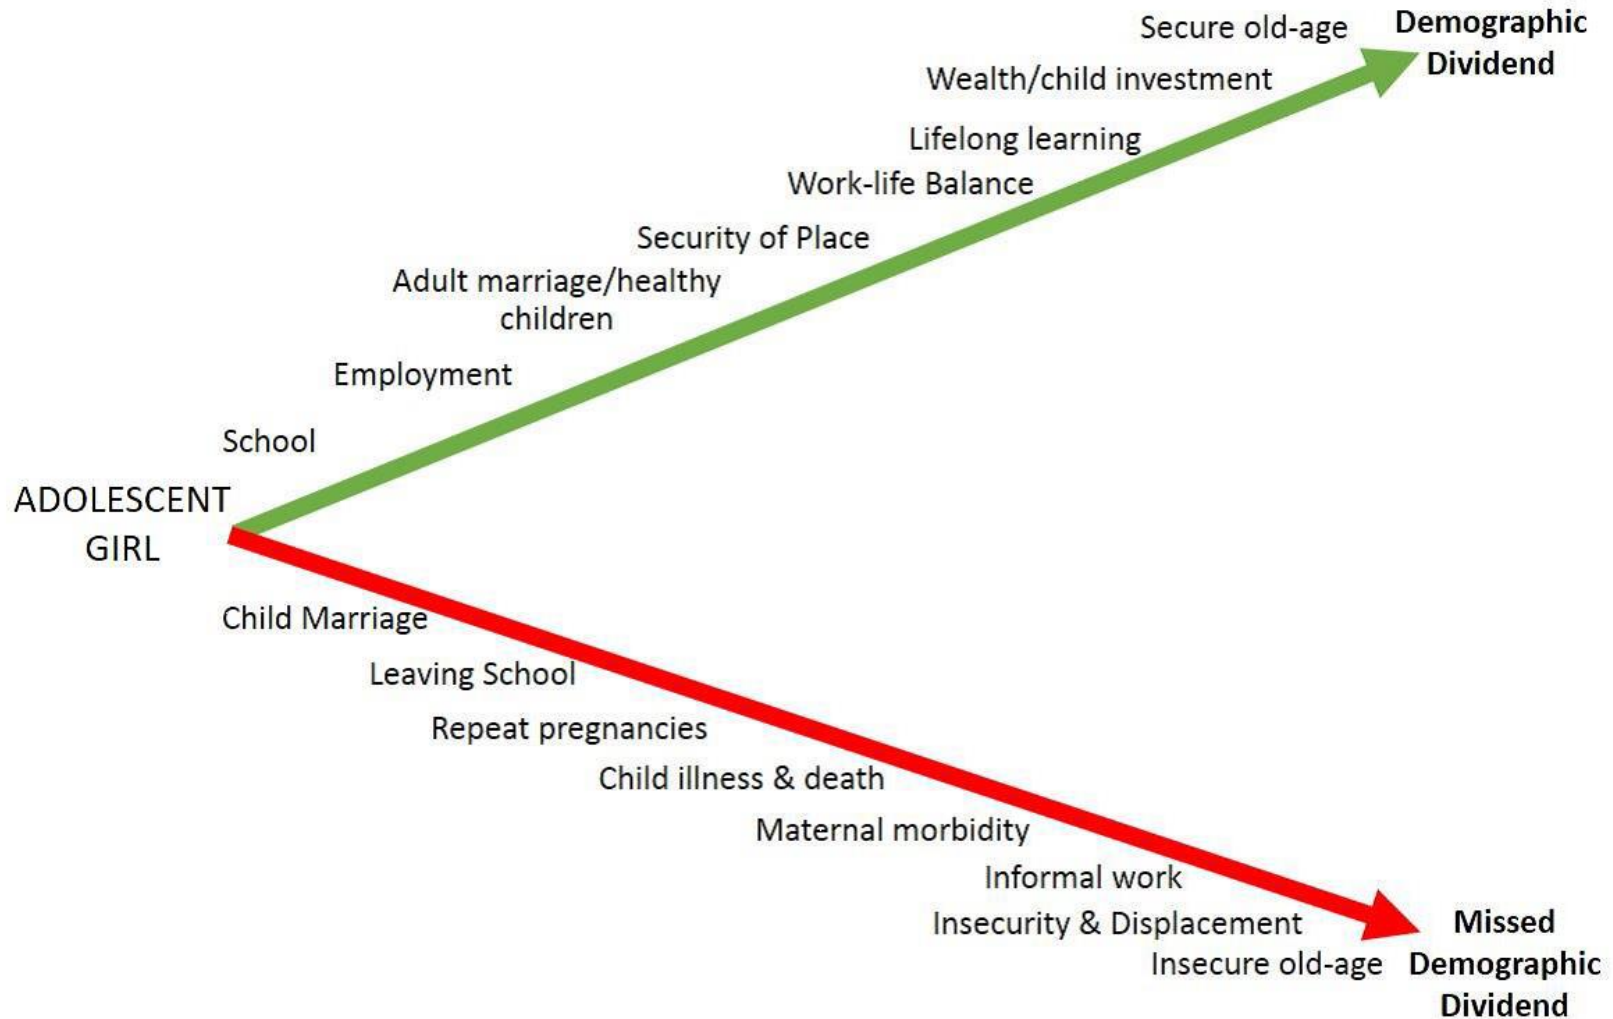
Secure old-age

**Demographic Dividend**

Wealth/child investment

Lifelong learning

Work-life Balance

Security of Place

Adult marriage/healthy children

Employment

School

ADOLESCENT GIRL

Child Marriage

Leaving School

Repeat pregnancies

Child illness & death

Maternal morbidity

Informal work

Insecurity & Displacement

Insecure old-age

**Missed Demographic Dividend**